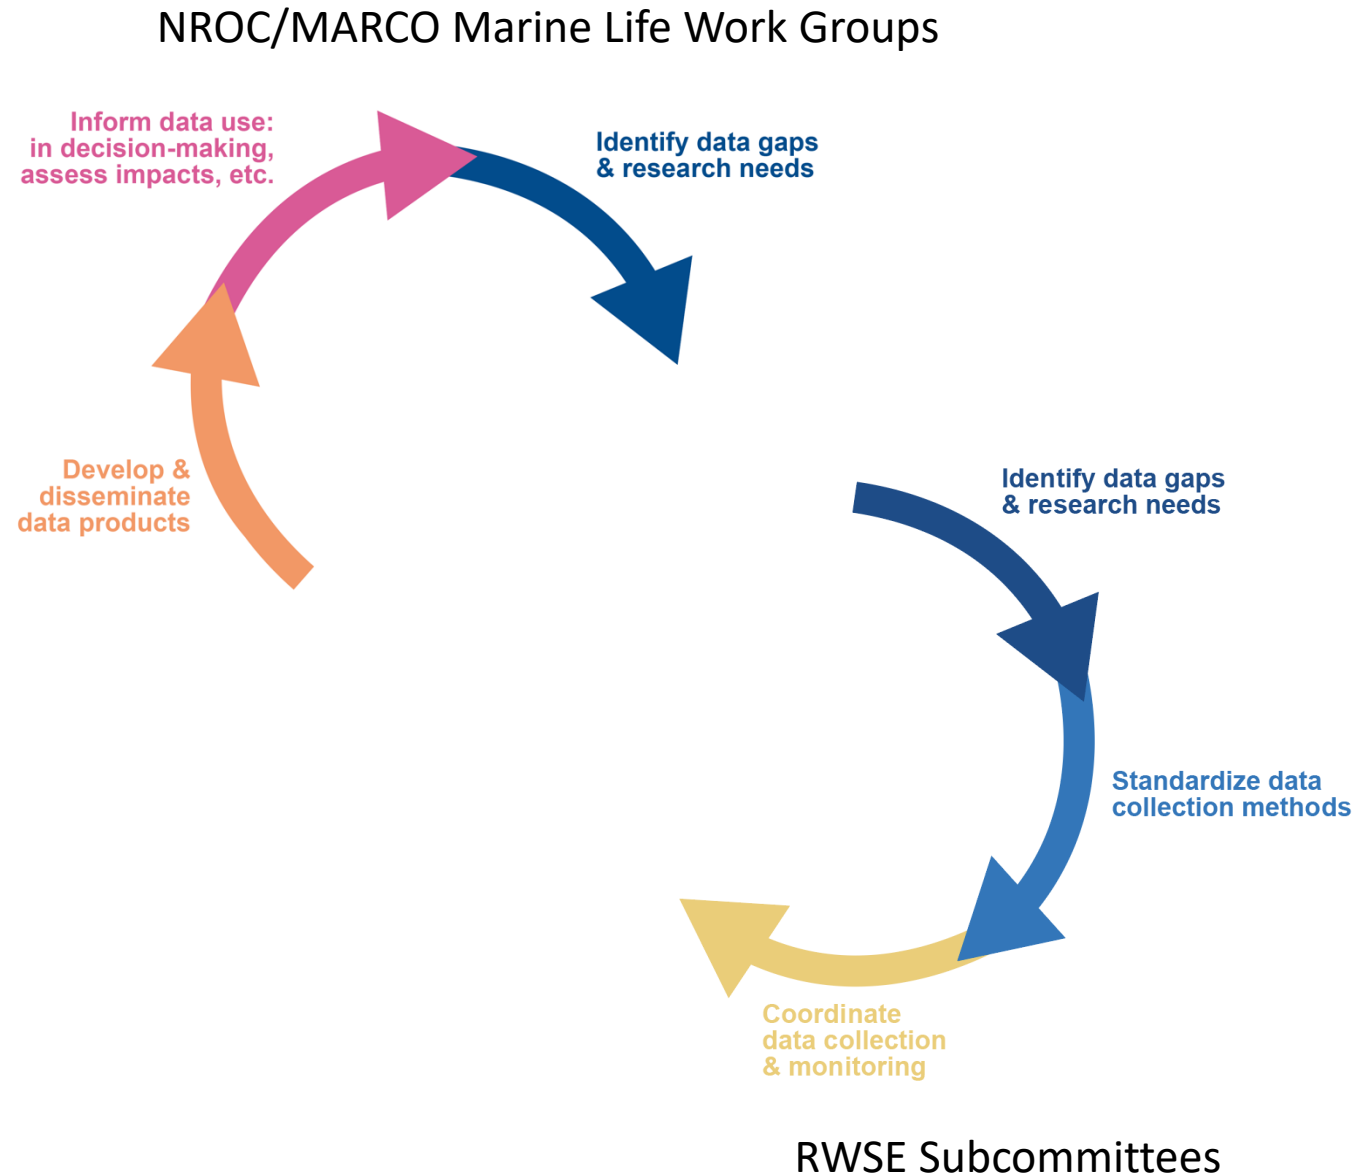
NROC/MARCO Marine Life Work Groups

Inform data use: in decision-making, assess impacts, etc.

Identify data gaps & research needs

Develop & disseminate data products

Identify data gaps & research needs

Standardize data collection methods

Coordinate data collection & monitoring

RWSE Subcommittees